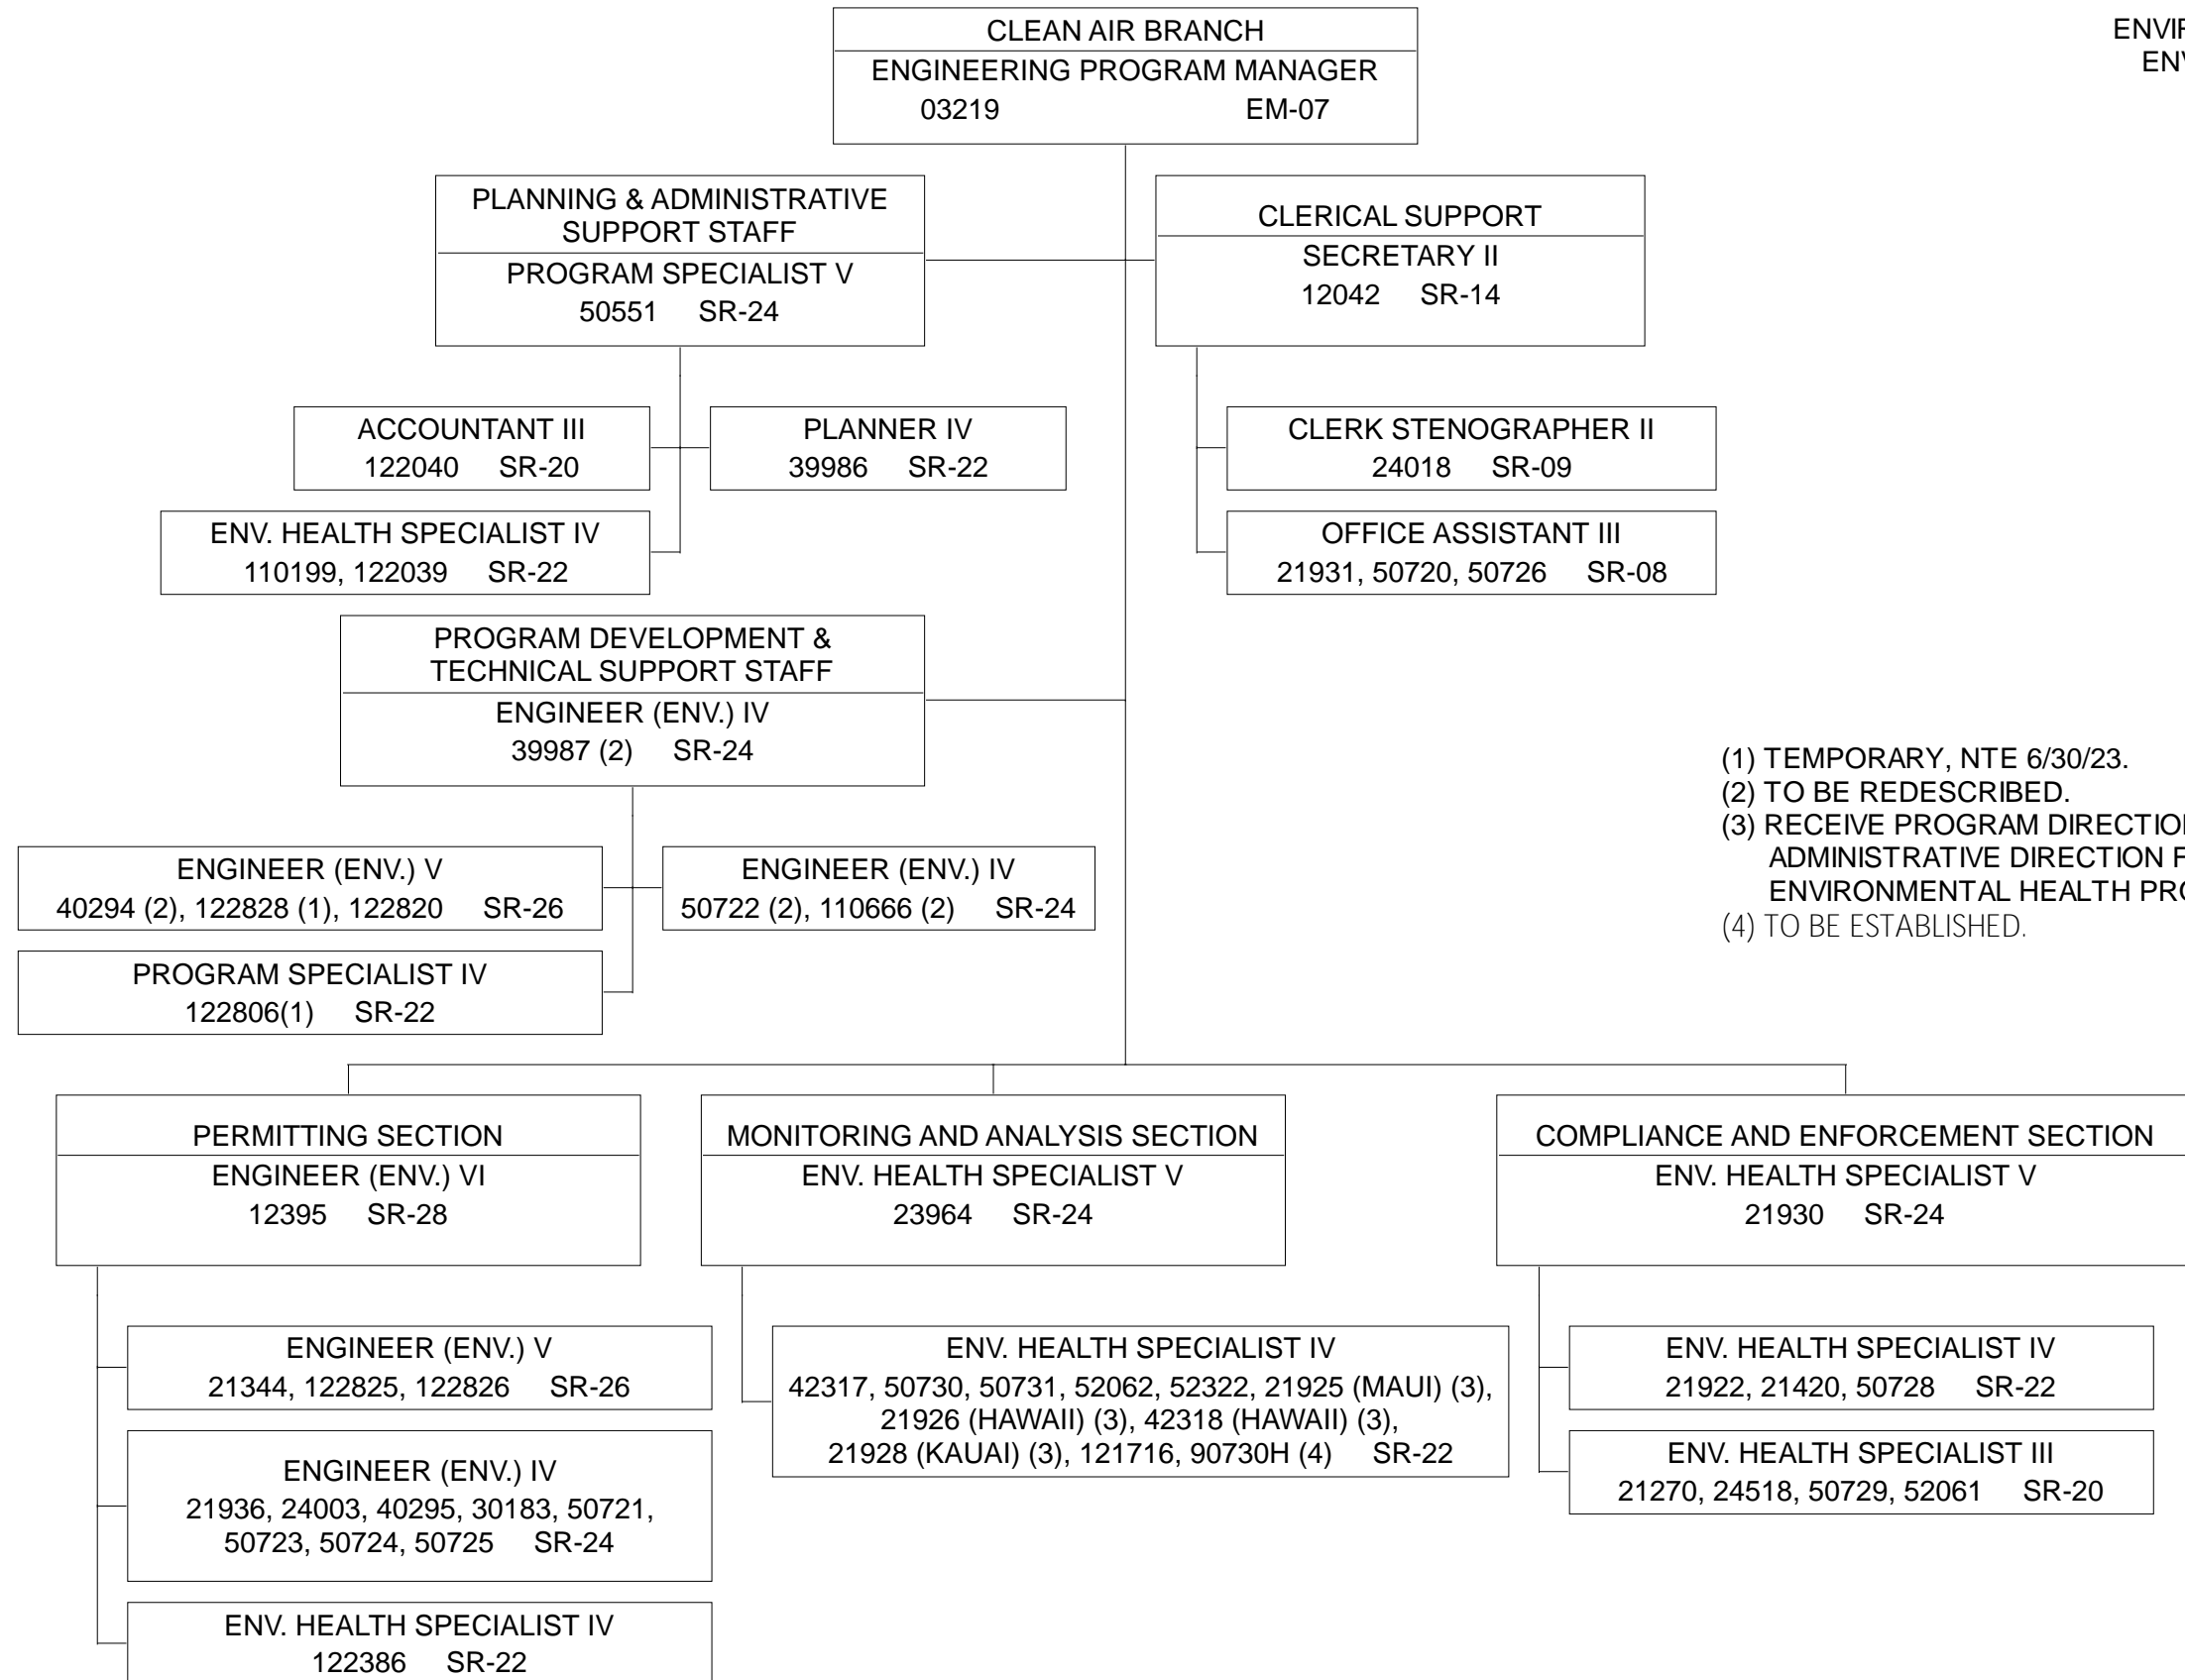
ENVIR
ENV

CLEAN AIR BRANCH
ENGINEERING PROGRAM MANAGER
03219 EM-07

PLANNING & ADMINISTRATIVE SUPPORT STAFF
PROGRAM SPECIALIST V
50551 SR-24

CLERICAL SUPPORT
SECRETARY II
12042 SR-14

ACCOUNTANT III
122040 SR-20

PLANNER IV
39986 SR-22

ENV. HEALTH SPECIALIST IV
110199, 122039 SR-22

CLERK STENOGRAPHER II
24018 SR-09

OFFICE ASSISTANT III
21931, 50720, 50726 SR-08

PROGRAM DEVELOPMENT & TECHNICAL SUPPORT STAFF
ENGINEER (ENV.) IV
39987 (2) SR-24

ENGINEER (ENV.) V
40294 (2), 122828 (1), 122820 SR-26

ENGINEER (ENV.) IV
50722 (2), 110666 (2) SR-24

PROGRAM SPECIALIST IV
122806(1) SR-22

(1) TEMPORARY, NTE 6/30/23.
(2) TO BE REDESCRIBED.
(3) RECEIVE PROGRAM DIRECTIO
ADMINISTRATIVE DIRECTION F
ENVIRONMENTAL HEALTH PRO
(4) TO BE ESTABLISHED.

PERMITTING SECTION
ENGINEER (ENV.) VI
12395 SR-28

MONITORING AND ANALYSIS SECTION
ENV. HEALTH SPECIALIST V
23964 SR-24

COMPLIANCE AND ENFORCEMENT SECTION
ENV. HEALTH SPECIALIST V
21930 SR-24

ENGINEER (ENV.) V
21344, 122825, 122826 SR-26

ENGINEER (ENV.) IV
21936, 24003, 40295, 30183, 50721, 50723, 50724, 50725 SR-24

ENV. HEALTH SPECIALIST IV
122386 SR-22

ENV. HEALTH SPECIALIST IV
42317, 50730, 50731, 52062, 52322, 21925 (MAUI) (3), 21926 (HAWAII) (3), 42318 (HAWAII) (3), 21928 (KAUAI) (3), 121716, 90730H (4) SR-22

ENV. HEALTH SPECIALIST IV
21922, 21420, 50728 SR-22

ENV. HEALTH SPECIALIST III
21270, 24518, 50729, 52061 SR-20